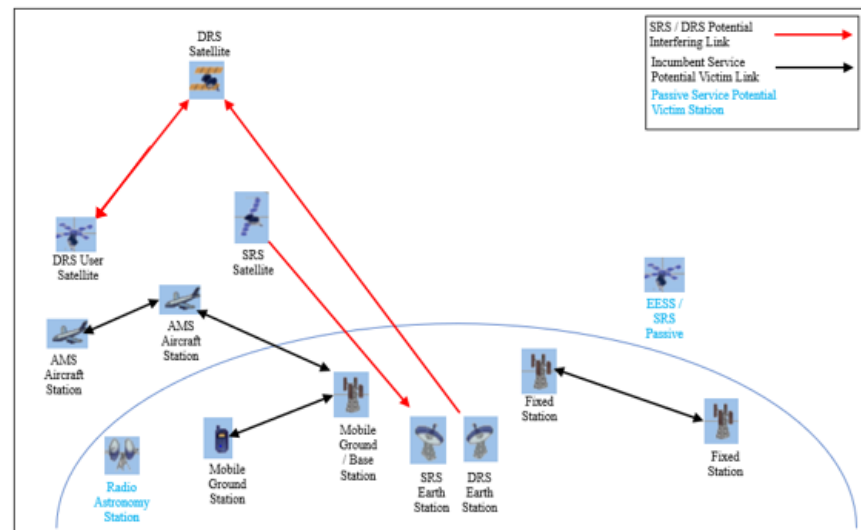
SRS / DRS Potential Interfering Link

Incumbent Service Potential Victim Link

Passive Service Potential Victim Station

DRS Satellite

DRS User Satellite

SRS Satellite

EESS / SRS Passive

AMS Aircraft Station

AMS Aircraft Station

Mobile Ground / Base Station

Fixed Station

Fixed Station

Radio Astronomy Station

Mobile Ground Station

SRS Earth Station

DRS Earth Station